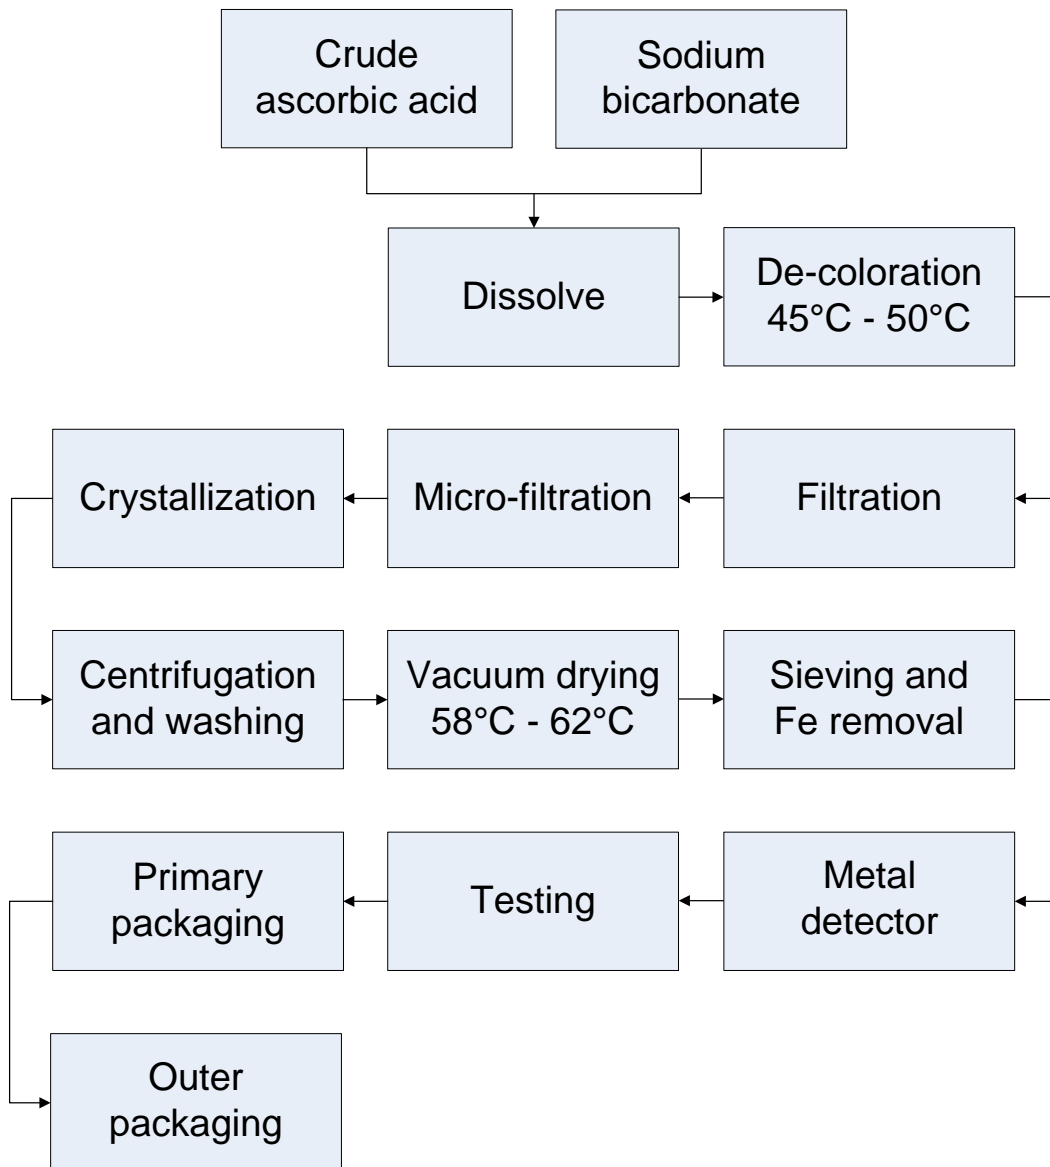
Crude ascorbic acid

Sodium bicarbonate

Dissolve

De-coloration 45°C - 50°C

Filtration

Micro-filtration

Crystallization

Centrifugation and washing

Vacuum drying 58°C - 62°C

Sieving and Fe removal

Metal detector

Testing

Primary packaging

Outer packaging